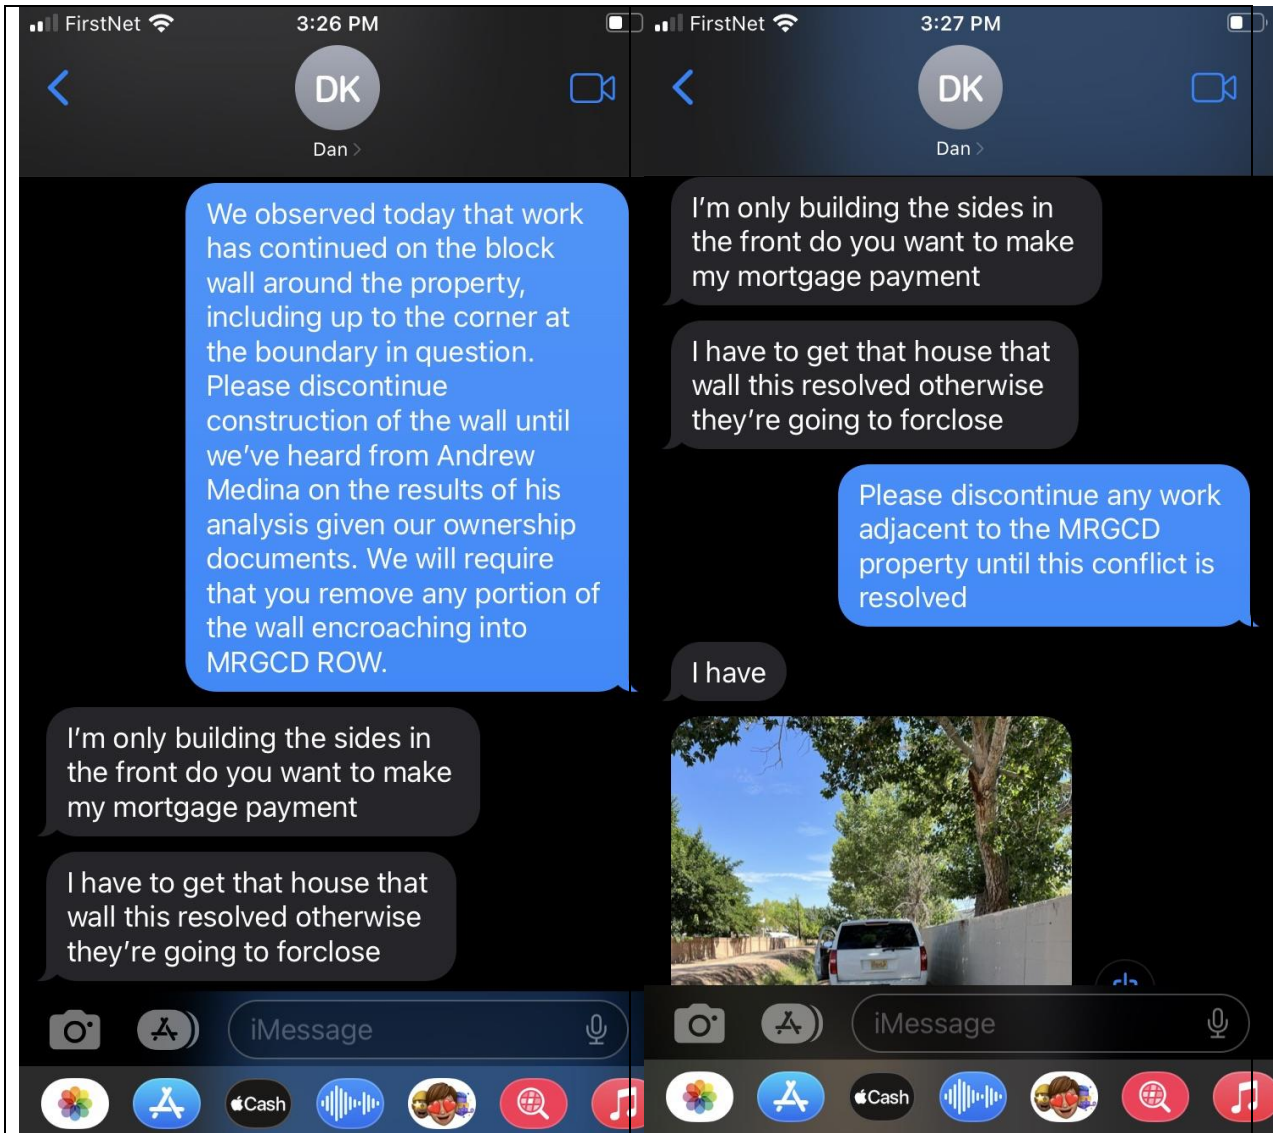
FirstNet 3:26 PM

DK
Dan >

We observed today that work has continued on the block wall around the property, including up to the corner at the boundary in question. Please discontinue construction of the wall until we've heard from Andrew Medina on the results of his analysis given our ownership documents. We will require that you remove any portion of the wall encroaching into MRGCD ROW.

I'm only building the sides in the front do you want to make my mortgage payment

I have to get that house that wall this resolved otherwise they're going to forclose

iMessage

Cash

FirstNet 3:27 PM

DK
Dan >

I'm only building the sides in the front do you want to make my mortgage payment

I have to get that house that wall this resolved otherwise they're going to forclose

Please discontinue any work adjacent to the MRGCD property until this conflict is resolved

I have

iMessage

Cash